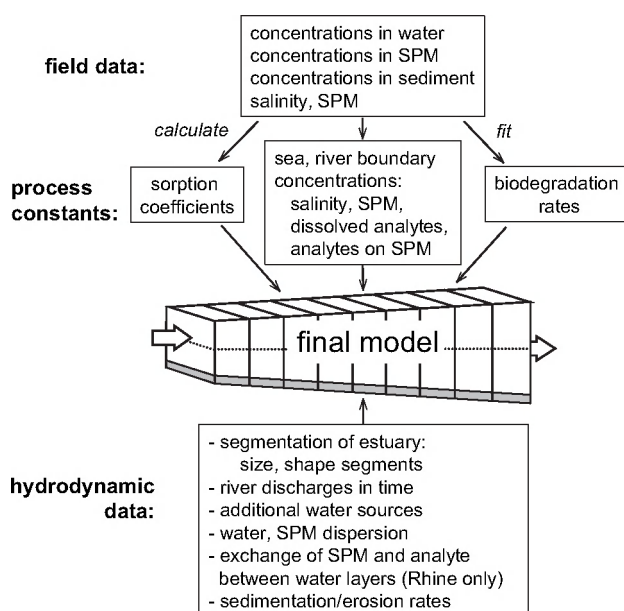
field data:

concentrations in water
concentrations in SPM
concentrations in sediment
salinity, SPM

calculate

fit

process constants:

sorption coefficients

sea, river boundary concentrations:
salinity, SPM,
dissolved analytes,
analytes on SPM

biodegradation rates

final model

hydrodynamic data:

- segmentation of estuary:
size, shape segments
- river discharges in time
- additional water sources
- water, SPM dispersion
- exchange of SPM and analyte between water layers (Rhine only)
- sedimentation/erosion rates